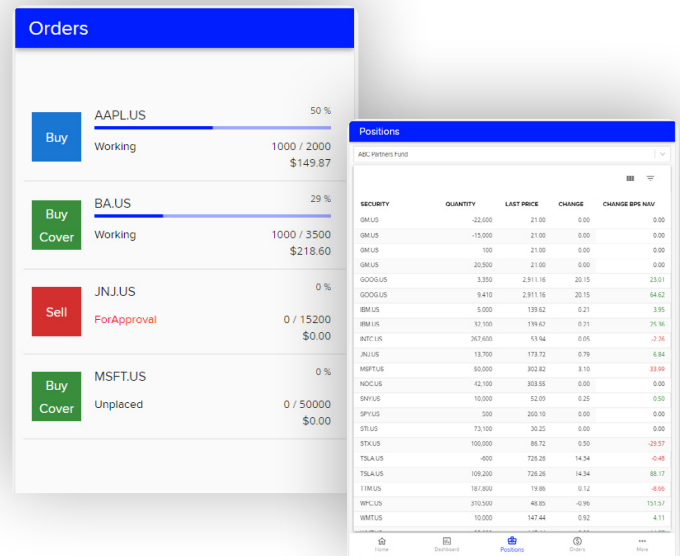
Orders

Buy
AAPL.US
50 %
Working
1000 / 2000
$149.87

Buy Cover
BA.US
29 %
Working
1000 / 3500
$218.60

Sell
JNJ.US
0 %
ForApproval
0 / 15200
$0.00

Buy Cover
MSFT.US
0 %
Unplaced
0 / 50000
$0.00

Positions

ABC Partners Fund

| SECURITY | QUANTITY | LAST PRICE | CHANGE | CHANGE BPS NAV |
|---|---|---|---|---|
| GM.US | -22,600 | 21.00 | 0.00 | 0.00 |
| GM.US | -15,000 | 21.00 | 0.00 | 0.00 |
| GM.US | 100 | 21.00 | 0.00 | 0.00 |
| GM.US | 20,500 | 21.00 | 0.00 | 0.00 |
| GOOG.US | 3,350 | 2,911.16 | 20.15 | 23.01 |
| GOOG.US | 9,410 | 2,911.16 | 20.15 | 64.62 |
| IBM.US | 5,000 | 139.62 | 0.21 | 3.95 |
| IBM.US | 32,100 | 139.62 | 0.21 | 25.36 |
| INTC.US | 267,600 | 53.94 | 0.05 | -7.26 |
| JNJ.US | 13,700 | 173.72 | 0.79 | 6.84 |
| MSFT.US | 50,000 | 302.82 | 3.10 | 33.99 |
| NOC.US | 42,100 | 303.55 | 0.00 | 0.00 |
| SNY.US | 10,000 | 52.09 | 0.25 | 0.50 |
| SPY.US | 500 | 260.10 | 0.00 | 0.00 |
| STI.US | 73,100 | 30.25 | 0.00 | 0.00 |
| STX.US | 100,000 | 86.72 | 0.50 | -29.57 |
| TSLA.US | -600 | 726.26 | 14.34 | -0.48 |
| TSLA.US | 109,200 | 726.26 | 14.34 | 88.17 |
| TTM.US | 187,800 | 19.86 | 0.12 | -8.66 |
| WPC.US | 370,500 | 48.85 | -0.96 | 151.57 |
| WMT.US | 10,000 | 147.44 | 0.92 | 4.11 |

Home
Dashboard
Positions
Orders
More